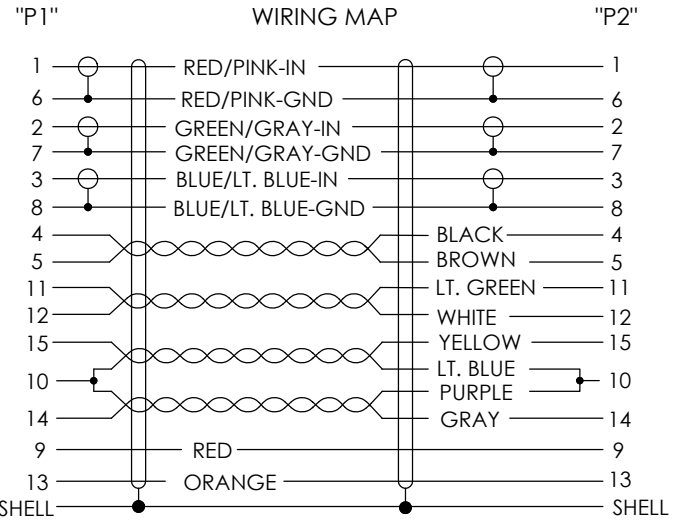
"P1" WIRING MAP "P2"

1 RED/PINK-IN 1
6 RED/PINK-GND 6
2 GREEN/GRAY-IN 2
7 GREEN/GRAY-GND 7
3 BLUE/LT. BLUE-IN 3
8 BLUE/LT. BLUE-GND 8
4 BLACK 4
5 BROWN 5
11 LT. GREEN 11
12 WHITE 12
15 YELLOW 15
10 LT. BLUE 10
PURPLE
14 GRAY 14
9 RED 9
13 ORANGE 13
SHELL SHELL